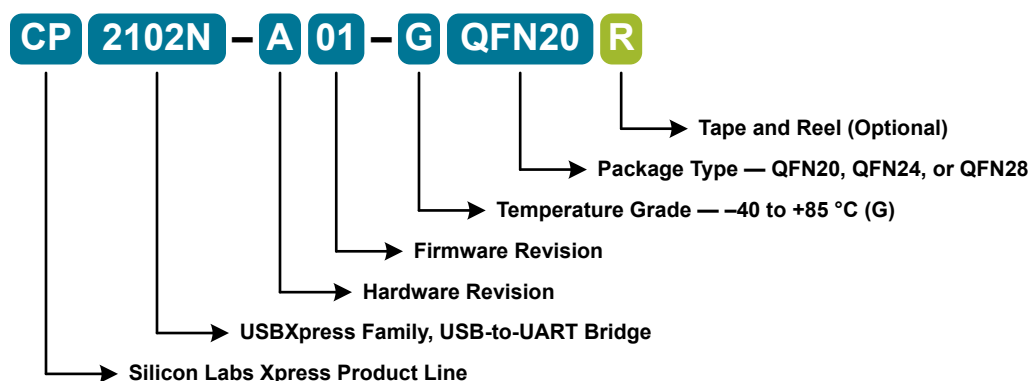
CP 2102N – A 01 – G QFN20 R

Tape and Reel (Optional)

Package Type — QFN20, QFN24, or QFN28

Temperature Grade — –40 to +85 °C (G)

Firmware Revision

Hardware Revision

USBXpress Family, USB-to-UART Bridge

Silicon Labs Xpress Product Line